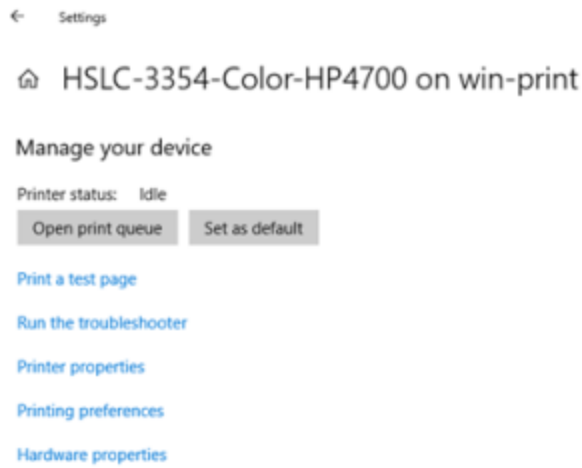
Settings

HSLC-3354-Color-HP4700 on win-print

Manage your device

Printer status: Idle

Open print queue

Set as default

Print a test page

Run the troubleshooter

Printer properties

Printing preferences

Hardware properties